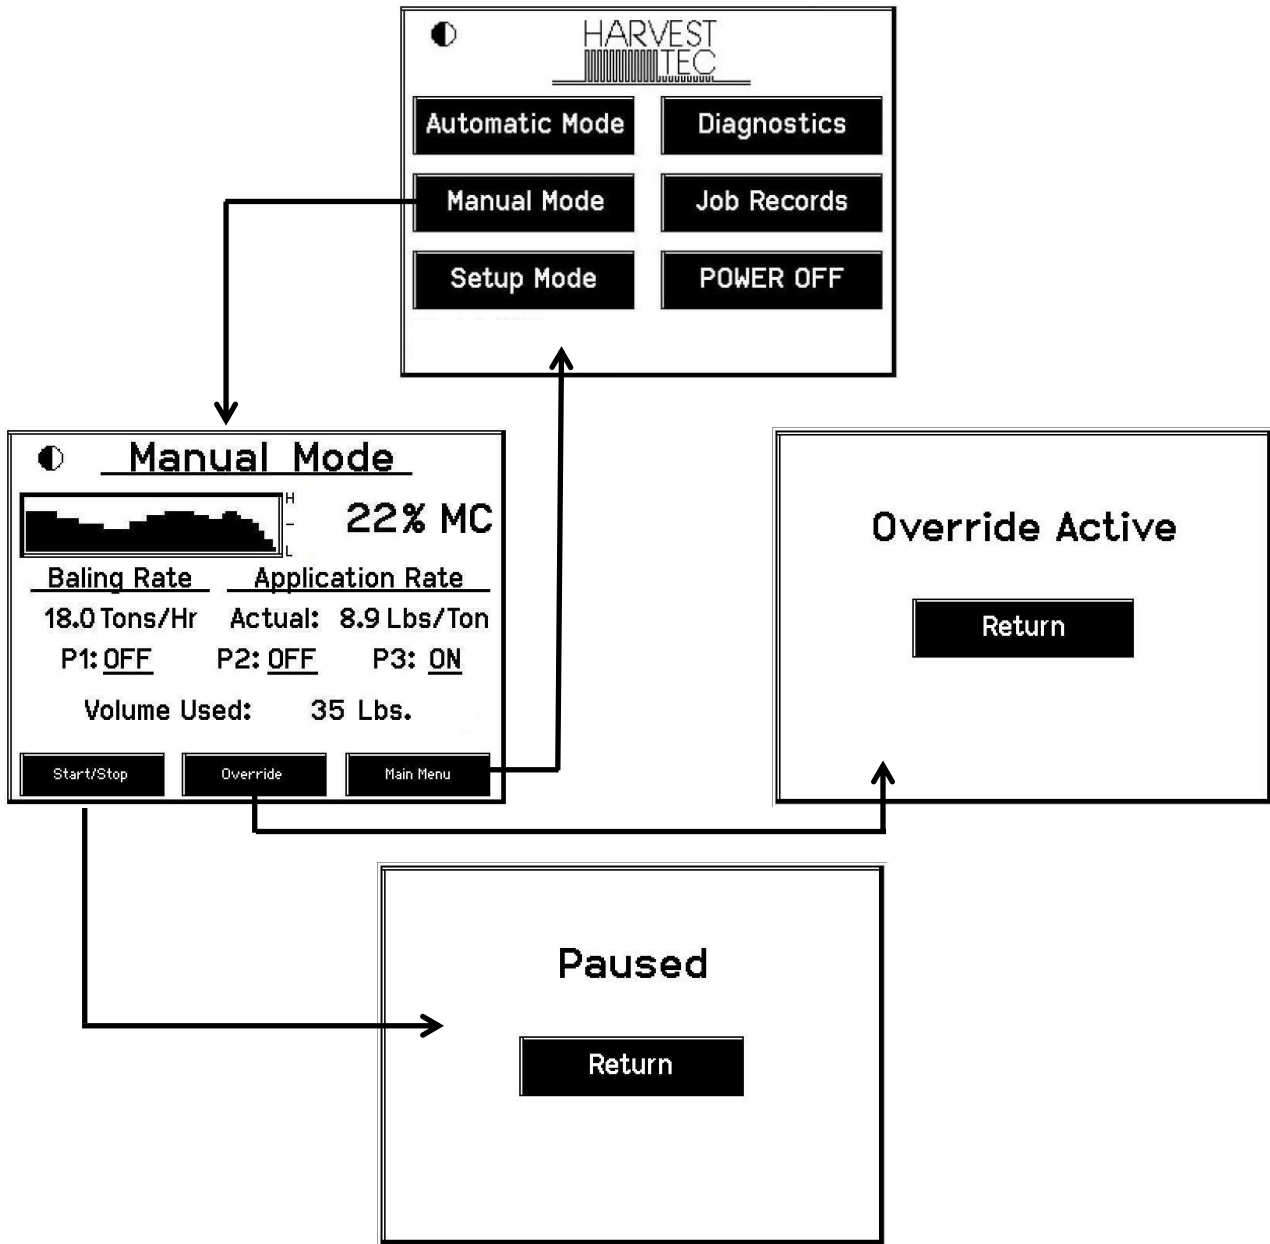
HARVEST TEC

Automatic Mode
Diagnostics
Manual Mode
Job Records
Setup Mode
POWER OFF

Manual Mode

H
–
L

22% MC

Baling Rate
Application Rate
18.0 Tons/Hr
Actual: 8.9 Lbs/Ton
P1: OFF
P2: OFF
P3: ON

Volume Used: 35 Lbs.

Start/Stop
Override
Main Menu

Override Active

Return

Paused

Return